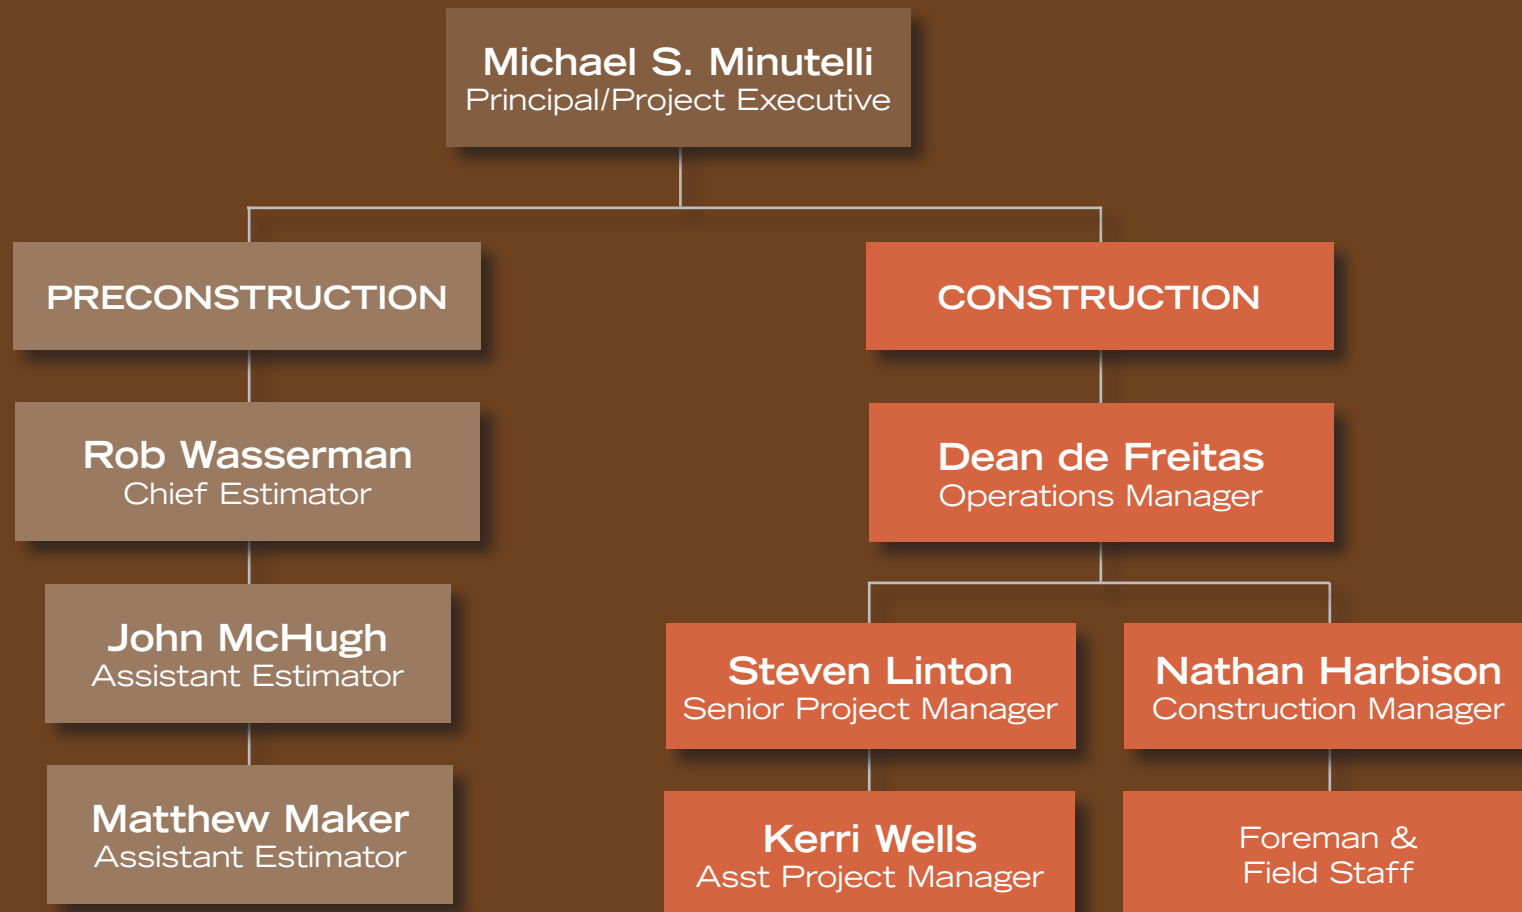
Michael S. Minutelli
Principal/Project Executive

PRECONSTRUCTION

Rob Wasserman
Chief Estimator

John McHugh
Assistant Estimator

Matthew Maker
Assistant Estimator

CONSTRUCTION

Dean de Freitas
Operations Manager

Steven Linton
Senior Project Manager

Kerri Wells
Asst Project Manager

Nathan Harbison
Construction Manager

Foreman & Field Staff